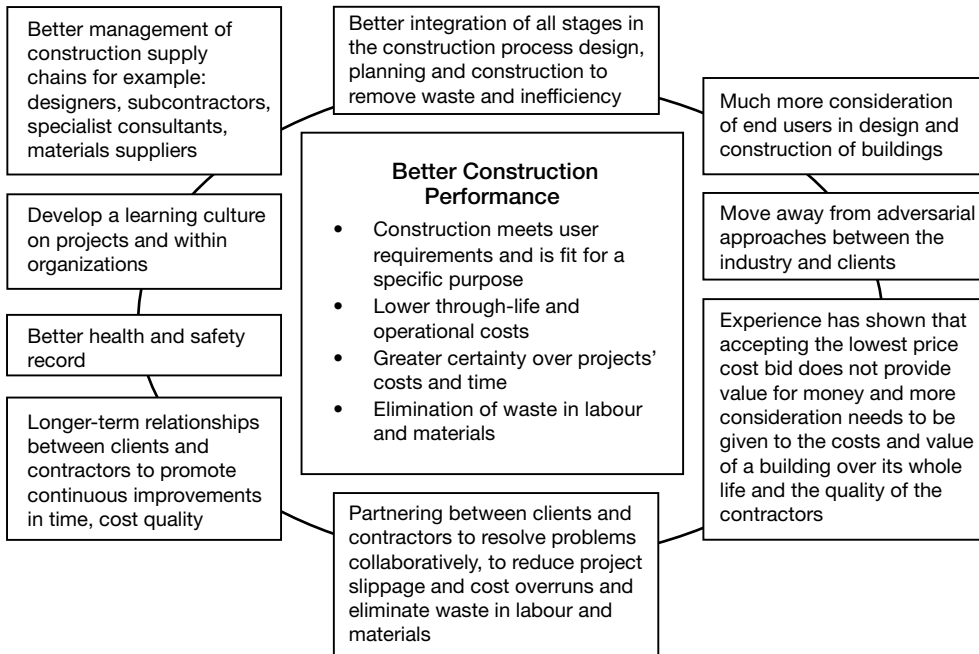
Better Construction Performance

- Construction meets user requirements and is fit for a specific purpose
- Lower through-life and operational costs
- Greater certainty over projects' costs and time
- Elimination of waste in labour and materials

Better integration of all stages in the construction process design, planning and construction to remove waste and inefficiency

Much more consideration of end users in design and construction of buildings

Move away from adversarial approaches between the industry and clients

Experience has shown that accepting the lowest price cost bid does not provide value for money and more consideration needs to be given to the costs and value of a building over its whole life and the quality of the contractors

Partnering between clients and contractors to resolve problems collaboratively, to reduce project slippage and cost overruns and eliminate waste in labour and materials

Longer-term relationships between clients and contractors to promote continuous improvements in time, cost quality

Better health and safety record

Develop a learning culture on projects and within organizations

Better management of construction supply chains for example: designers, subcontractors, specialist consultants, materials suppliers